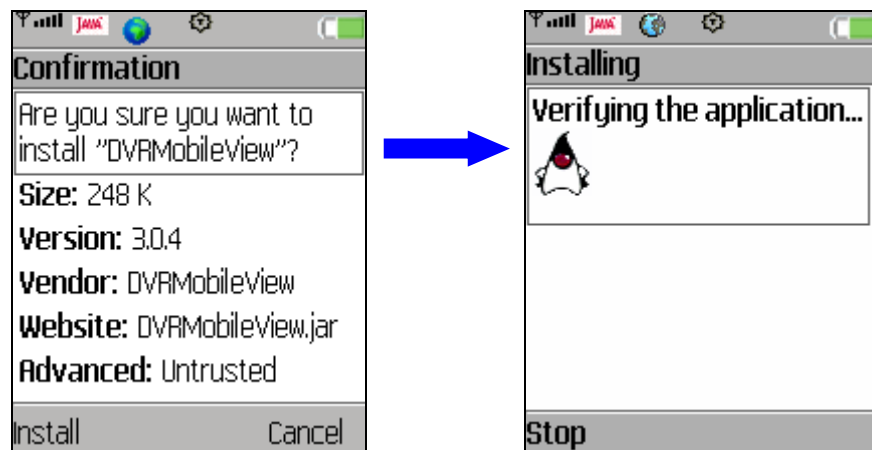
JAVA

Confirmation

Are you sure you want to install "DVRMobileView"?

Size: 248 K

Version: 3.0.4

Vendor: DVRMobileView

Website: DVRMobileView.jar

Advanced: Untrusted

Install

Cancel

JAVA

Installing

Verifying the application...

Stop